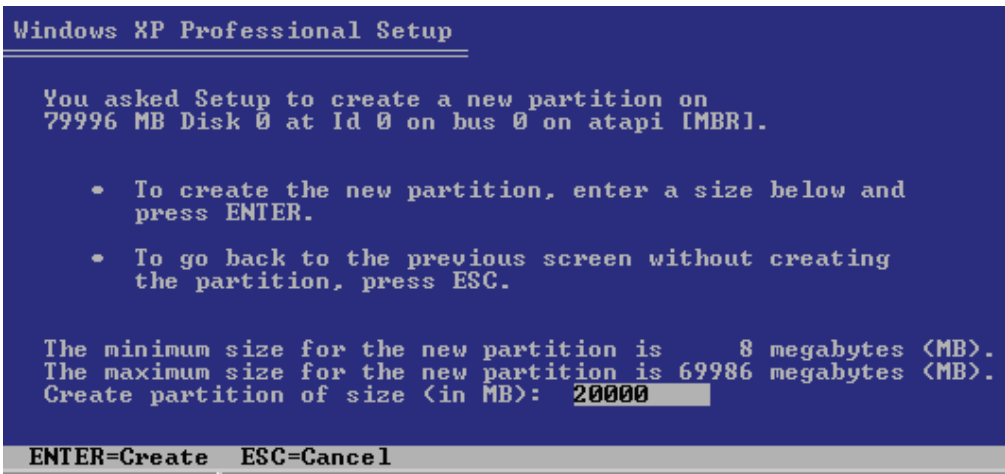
Windows XP Professional Setup

You asked Setup to create a new partition on 79996 MB Disk 0 at Id 0 on bus 0 on atapi [MBR].

• To create the new partition, enter a size below and press ENTER.

• To go back to the previous screen without creating the partition, press ESC.

The minimum size for the new partition is 8 megabytes (MB).
The maximum size for the new partition is 69986 megabytes (MB).
Create partition of size (in MB): 20000

ENTER=Create ESC=Cancel